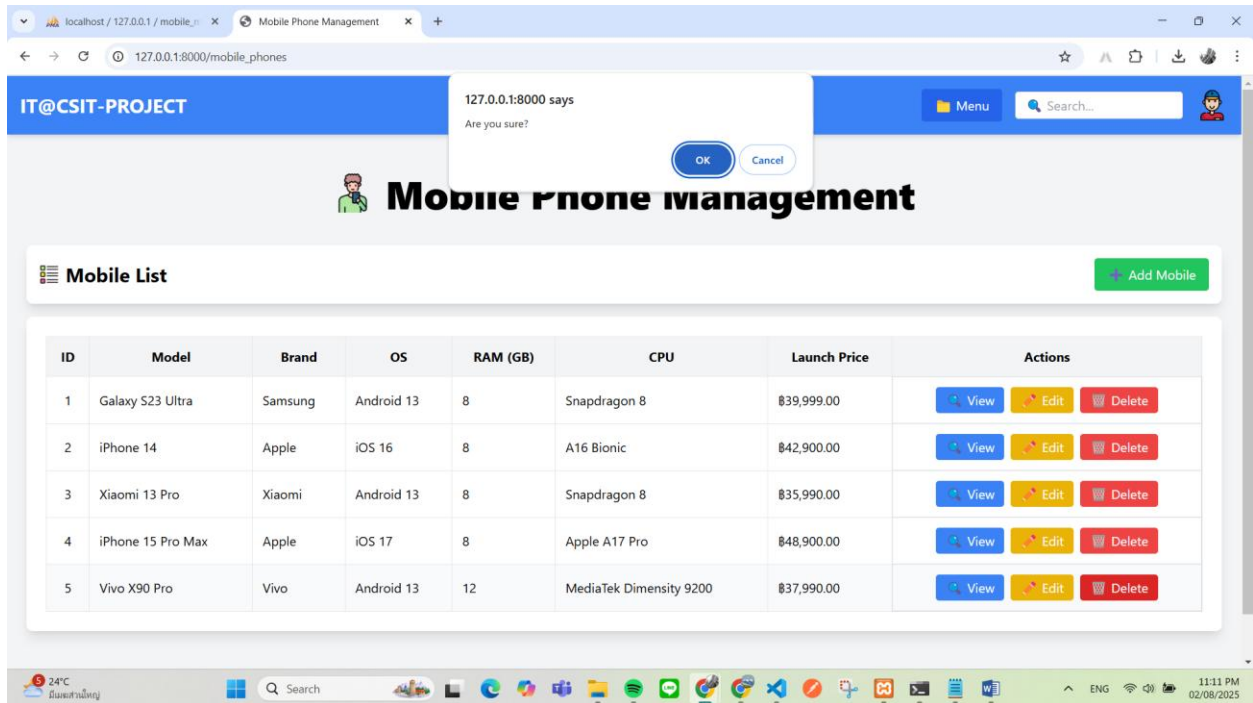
localhost / 127.0.0.1 / mobile_ ×
Mobile Phone Management ×
127.0.0.1:8000/mobile_phones

IT@CSIT-PROJECT

127.0.0.1:8000 says
Are you sure?
OK
Cancel

Menu
Search...

Mobile Phone Management

Mobile List

+ Add Mobile

| ID | Model | Brand | OS | RAM (GB) | CPU | Launch Price | Actions |
|---|---|---|---|---|---|---|---|
| 1 | Galaxy S23 Ultra | Samsung | Android 13 | 8 | Snapdragon 8 | ฿39,999.00 | View Edit Delete |
| 2 | iPhone 14 | Apple | iOS 16 | 8 | A16 Bionic | ฿42,900.00 | View Edit Delete |
| 3 | Xiaomi 13 Pro | Xiaomi | Android 13 | 8 | Snapdragon 8 | ฿35,990.00 | View Edit Delete |
| 4 | iPhone 15 Pro Max | Apple | iOS 17 | 8 | Apple A17 Pro | ฿48,900.00 | View Edit Delete |
| 5 | Vivo X90 Pro | Vivo | Android 13 | 12 | MediaTek Dimensity 9200 | ฿37,990.00 | View Edit Delete |

24°C
มีเมฆส่วนใหญ่
Search
ENG
11:11 PM
02/08/2025